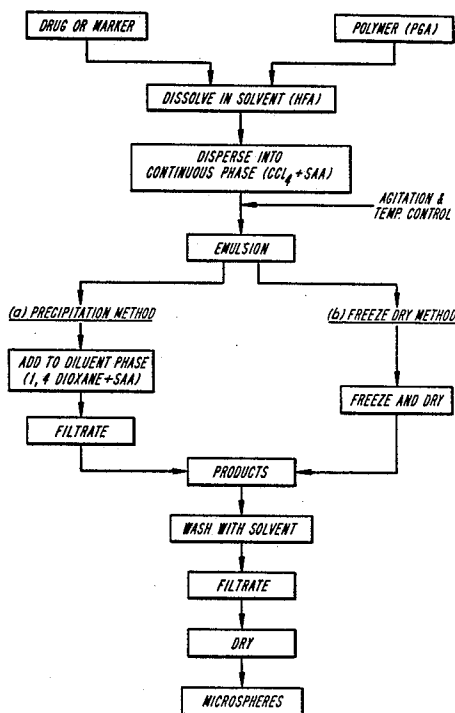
DRUG OR MARKER

POLYMER (PGA)

DISSOLVE IN SOLVENT (HFA)

DISPERSE INTO CONTINUOUS PHASE ($CCL_4$ + SAA)

AGITATION & TEMP. CONTROL

EMULSION

(a) PRECIPITATION METHOD

(b) FREEZE DRY METHOD

ADD TO DILUENT PHASE (1, 4 DIOXANE+SAA)

FREEZE AND DRY

FILTRATE

PRODUCTS

WASH WITH SOLVENT

FILTRATE

DRY

MICROSPHERES